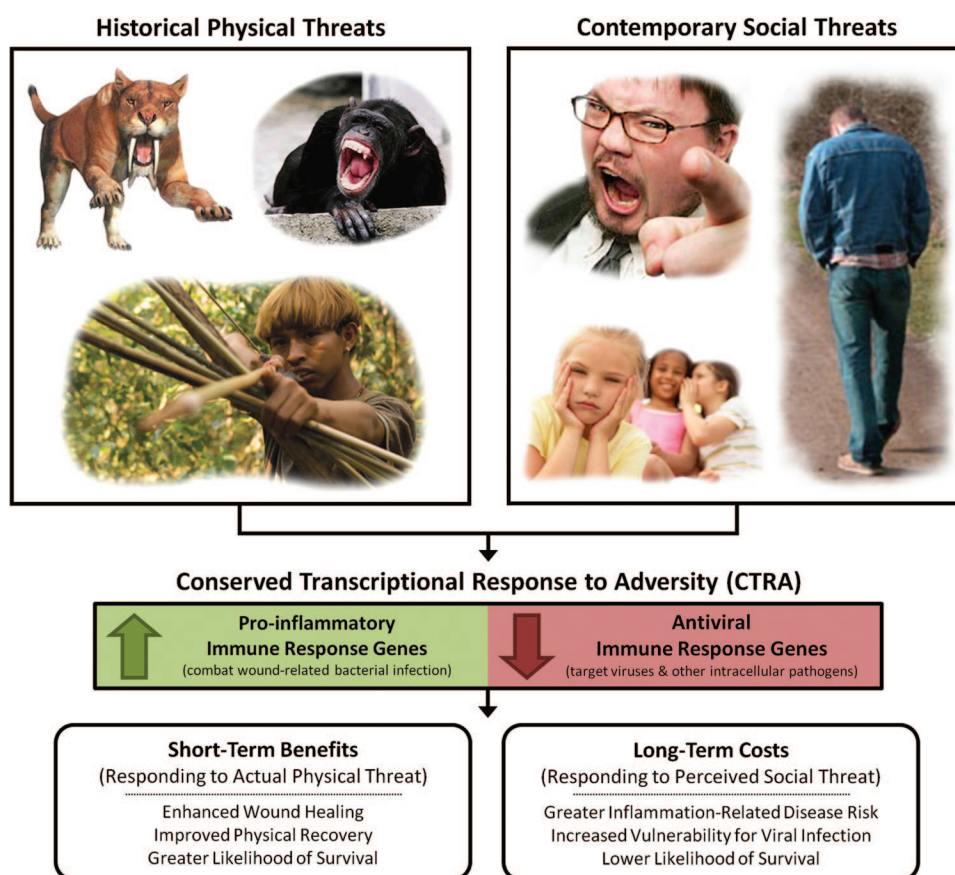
Historical Physical Threats

Contemporary Social Threats

Conserved Transcriptional Response to Adversity (CTRA)

Pro-inflammatory Immune Response Genes
(combat wound-related bacterial infection)

Antiviral Immune Response Genes
(target viruses & other intracellular pathogens)

Short-Term Benefits
(Responding to Actual Physical Threat)

Enhanced Wound Healing
Improved Physical Recovery
Greater Likelihood of Survival

Long-Term Costs
(Responding to Perceived Social Threat)

Greater Inflammation-Related Disease Risk
Increased Vulnerability for Viral Infection
Lower Likelihood of Survival